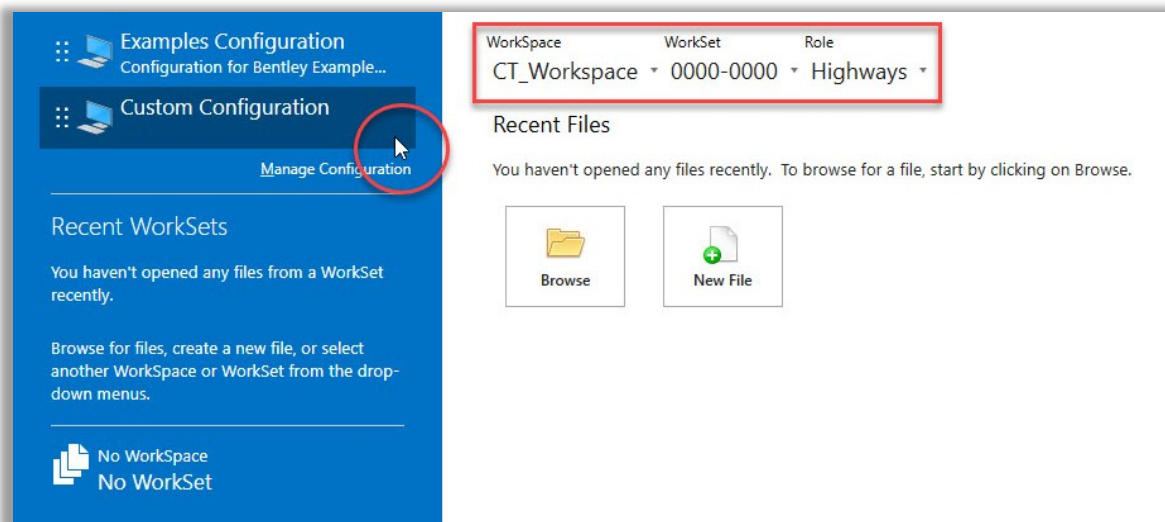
Examples Configuration
Configuration for Bentley Example...

Custom Configuration

Manage Configuration

Recent WorkSets

You haven't opened any files from a WorkSet recently.

Browse for files, create a new file, or select another WorkSpace or WorkSet from the drop-down menus.

No WorkSpace
No WorkSet

WorkSpace
CT_Workspace

WorkSet
0000-0000

Role
Highways

Recent Files

You haven't opened any files recently. To browse for a file, start by clicking on Browse.

Browse

New File